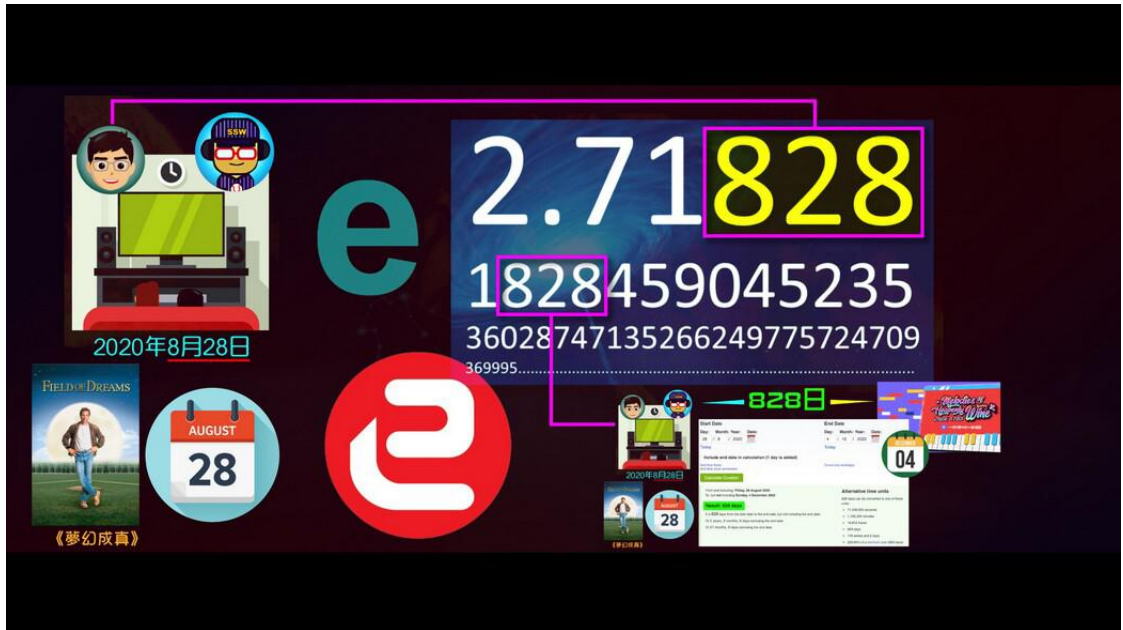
SSW

e

2.71828

1828459045235

36028747135266249775724709

369995......................................................

2020年8月28日

FIELD OF DREAMS

AUGUST

28

《夢幻成真》

828日

Start Date

End Date

Calculate Duration

Result: 828 days

Alternative time units

2020年8月28日

28

04

《夢幻成真》

Melodies of Heaven and Fine Wine